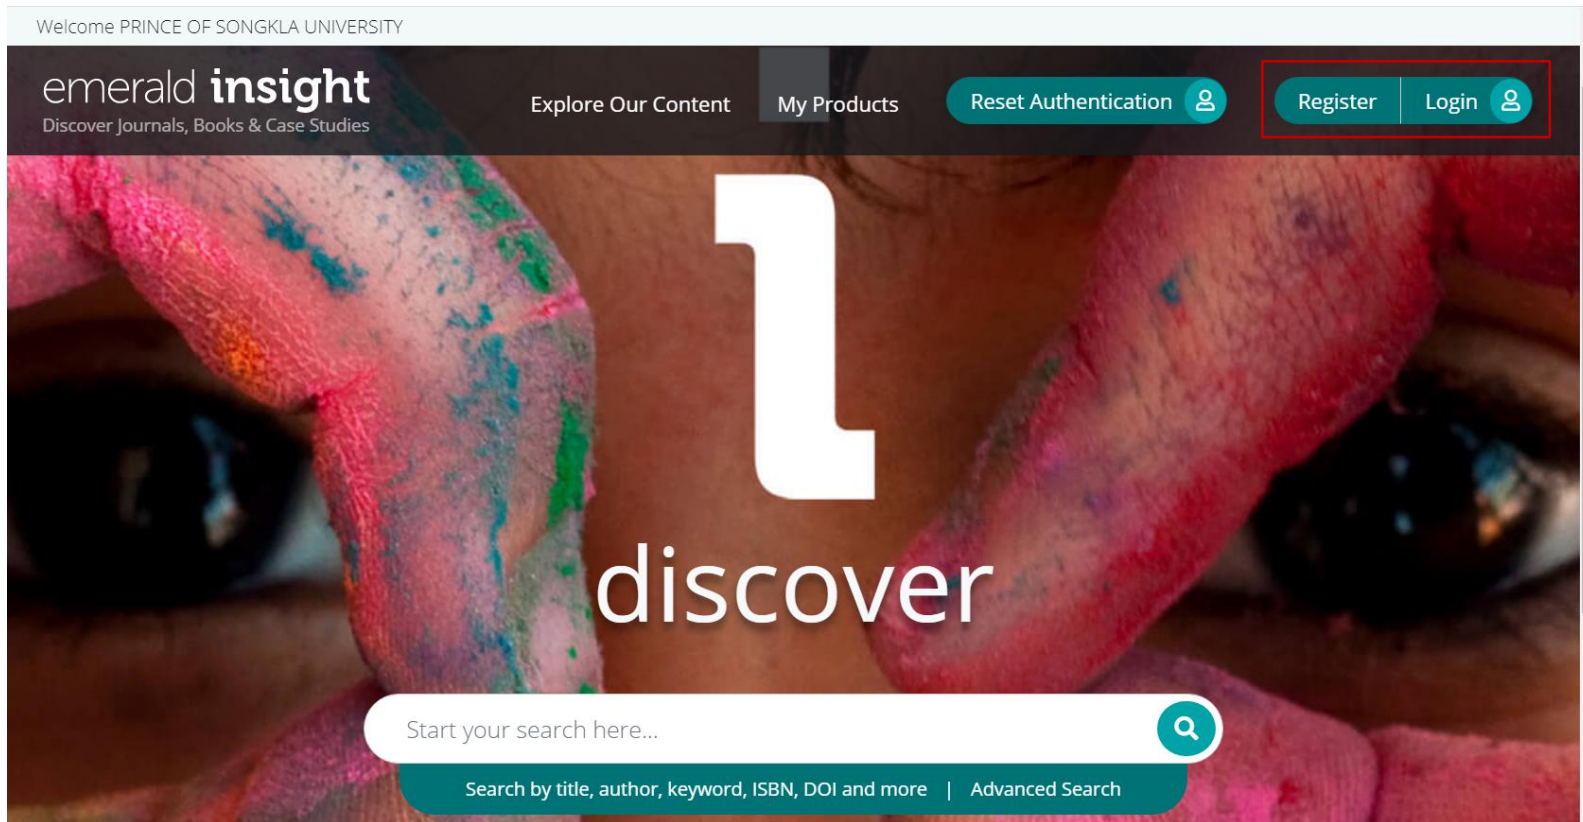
Welcome PRINCE OF SONGKLA UNIVERSITY

emerald insight
Discover Journals, Books & Case Studies

Explore Our Content

My Products

Reset Authentication

Register

Login

discover

Start your search here...

Search by title, author, keyword, ISBN, DOI and more | Advanced Search